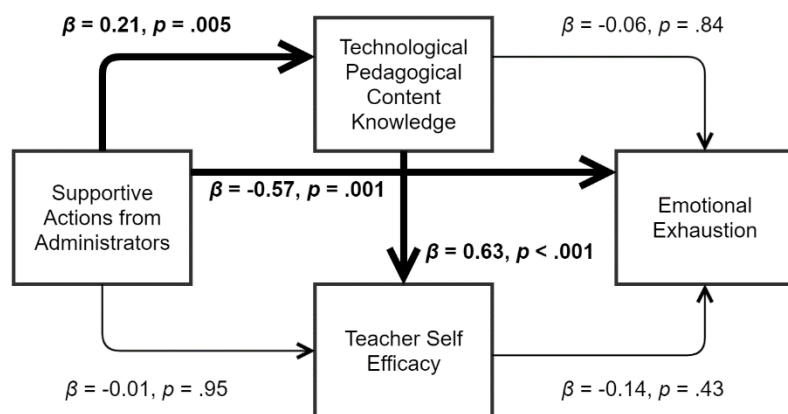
$\beta$ = 0.21, $p$ = .005

Technological Pedagogical Content Knowledge

$\beta$ = -0.06, $p$ = .84

Supportive Actions from Administrators

$\beta$ = -0.57, $p$ = .001

Emotional Exhaustion

$\beta$ = 0.63, $p$ < .001

Teacher Self Efficacy

$\beta$ = -0.01, $p$ = .95

$\beta$ = -0.14, $p$ = .43